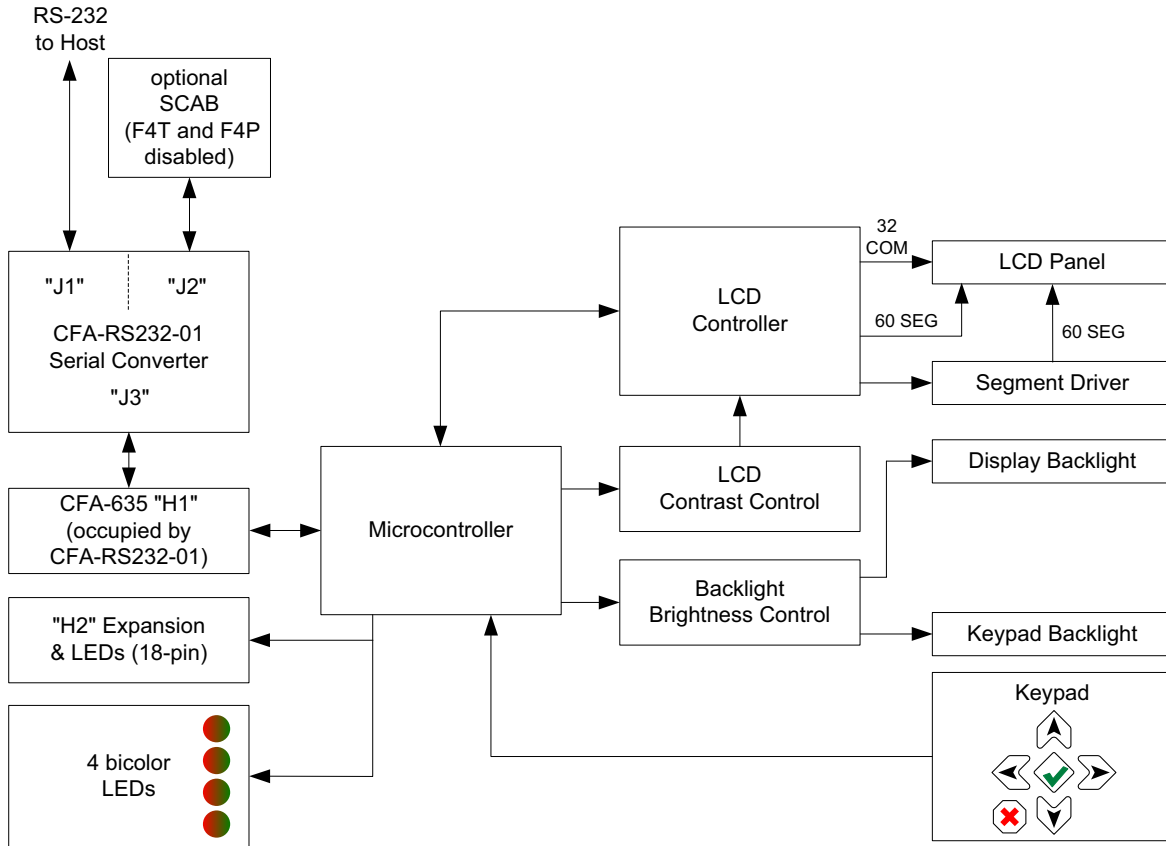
RS-232
to Host

optional
SCAB
(F4T and F4P
disabled)

"J1"
"J2"
CFA-RS232-01
Serial Converter
"J3"

CFA-635 "H1"
(occupied by
CFA-RS232-01)

"H2" Expansion
& LEDs (18-pin)

4 bicolor
LEDs

Microcontroller

LCD
Controller

32
COM

60 SEG

LCD Panel

60 SEG

Segment Driver

LCD
Contrast Control

Backlight
Brightness Control

Display Backlight

Keypad Backlight

Keypad